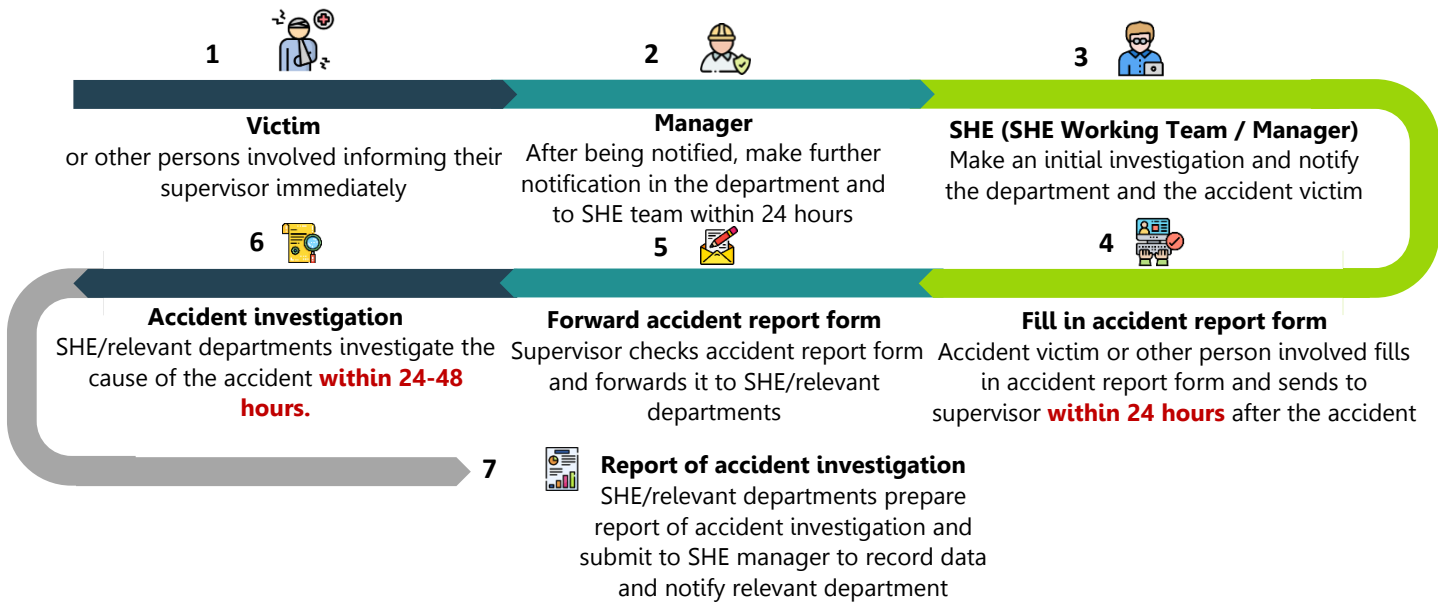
1

Victim
or other persons involved informing their supervisor immediately

2

Manager
After being notified, make further notification in the department and to SHE team within 24 hours

3

SHE (SHE Working Team / Manager)
Make an initial investigation and notify the department and the accident victim

4

Fill in accident report form
Accident victim or other person involved fills in accident report form and sends to supervisor within 24 hours after the accident

5

Forward accident report form
Supervisor checks accident report form and forwards it to SHE/relevant departments

6

Accident investigation
SHE/relevant departments investigate the cause of the accident within 24-48 hours.

7

Report of accident investigation
SHE/relevant departments prepare report of accident investigation and submit to SHE manager to record data and notify relevant department